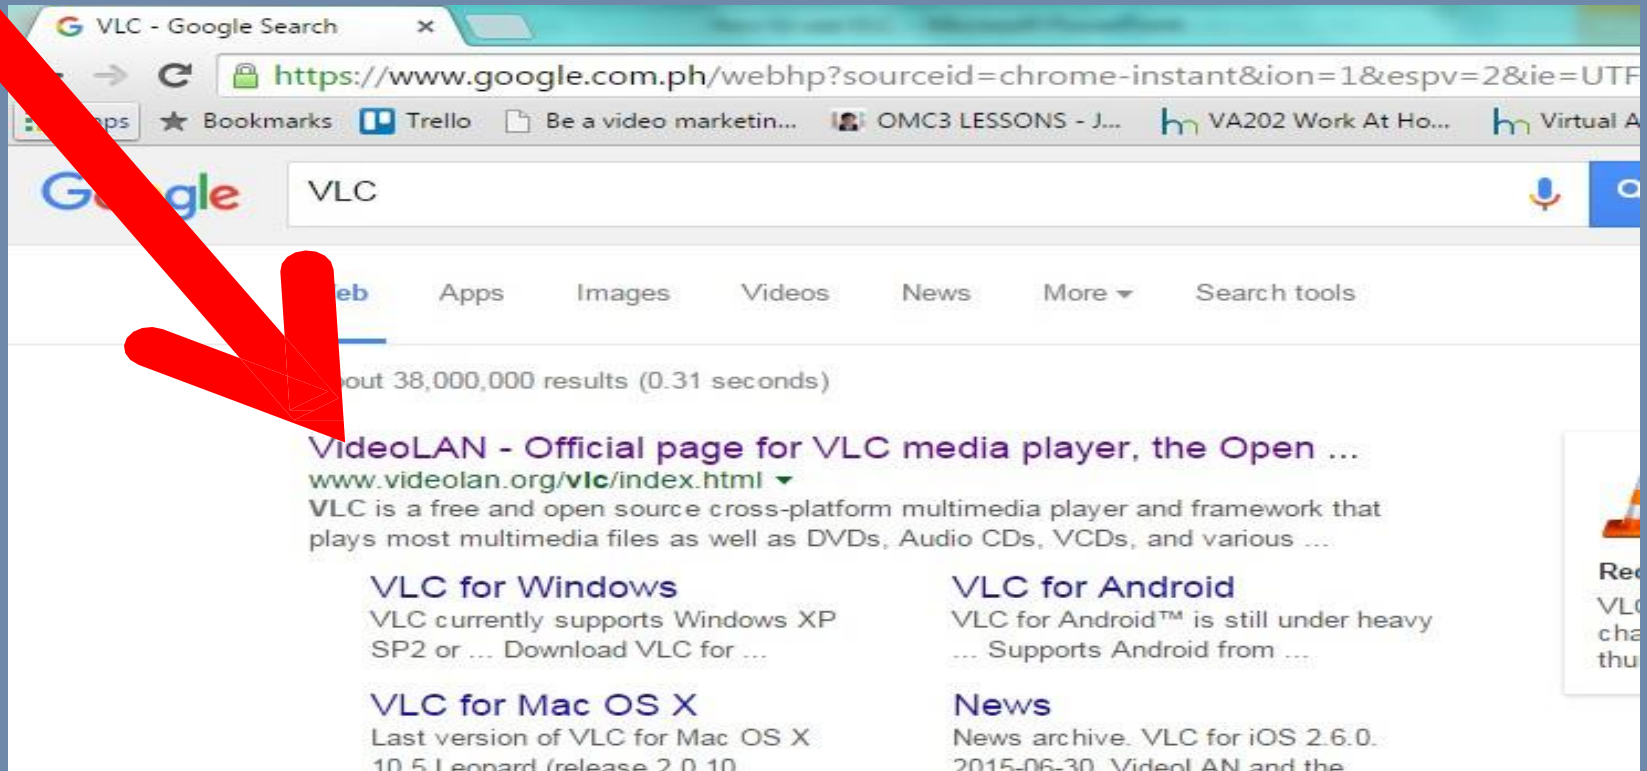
VLC - Google Search ×

https://www.google.com.ph/webhp?sourceid=chrome-instant&ion=1&espv=2&ie=UTF

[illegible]ps Bookmarks Trello Be a video marketin... OMC3 LESSONS - J... VA202 Work At Ho... Virtual A

G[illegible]gle

VLC

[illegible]eb Apps Images Videos News More Search tools

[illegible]out 38,000,000 results (0.31 seconds)

VideoLAN - Official page for VLC media player, the Open ...
www.videolan.org/vlc/index.html
VLC is a free and open source cross-platform multimedia player and framework that plays most multimedia files as well as DVDs, Audio CDs, VCDs, and various ...

VLC for Windows
VLC currently supports Windows XP SP2 or ... Download VLC for ...

VLC for Android
VLC for Android™ is still under heavy ... Supports Android from ...

VLC for Mac OS X
Last version of VLC for Mac OS X 10.5 Leopard (release 2.0.10

News
News archive. VLC for iOS 2.6.0. 2015-06-30. VideoLAN and the

Re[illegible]
VL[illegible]
cha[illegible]
thu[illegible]